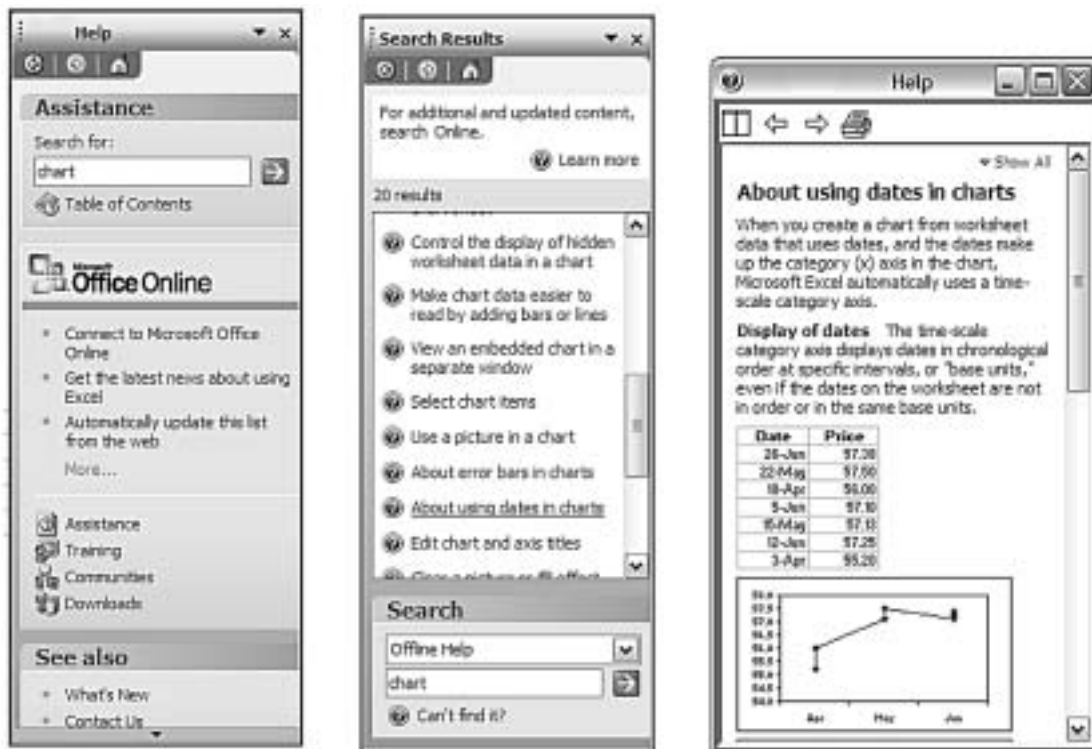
Help

Assistance

Search for:

chart

Table of Contents

Microsoft Office Online

- Connect to Microsoft Office Online
- Get the latest news about using Excel
- Automatically update this list from the web

More...

Assistance
Training
Communities
Downloads

See also

- What's New
- Contact Us

Search Results

For additional and updated content, search Online.

Learn more

20 results

Control the display of hidden worksheet data in a chart

Make chart data easier to read by adding bars or lines

View an embedded chart in a separate window

Select chart items

Use a picture in a chart

About error bars in charts

About using dates in charts

Edit chart and axis titles

Search

Offline Help

chart

Can't find it?

Help

Show All

About using dates in charts

When you create a chart from worksheet data that uses dates, and the dates make up the category (x) axis in the chart, Microsoft Excel automatically uses a time-scale category axis.

Display of dates The time-scale category axis displays dates in chronological order at specific intervals, or "base units," even if the dates on the worksheet are not in order or in the same base units.

| Date | Price |
|---|---|
| 26-Jun | 97.38 |
| 22-May | 97.50 |
| 18-Apr | 96.00 |
| 5-Jun | 97.10 |
| 15-May | 97.13 |
| 12-Jun | 97.25 |
| 3-Apr | 95.20 |

Apr May Jun